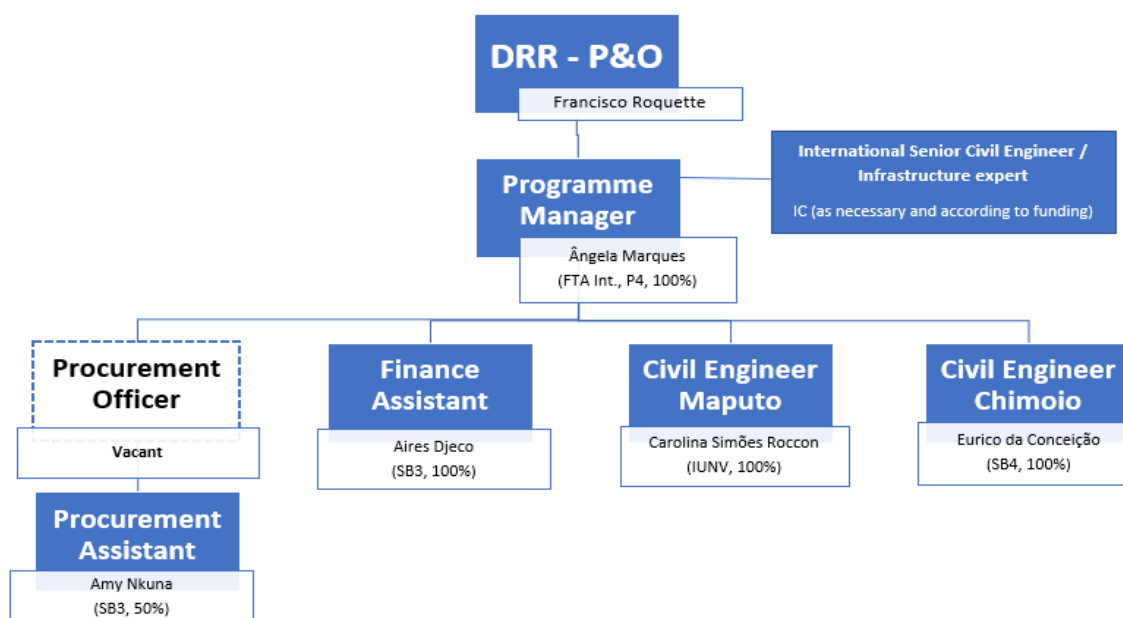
DRR - P&O

Francisco Roquette

Programme Manager

Ângela Marques
(FTA Int., P4, 100%)

International Senior Civil Engineer / Infrastructure expert

IC (as necessary and according to funding)

Procurement Officer

Vacant

Procurement Assistant

Amy Nkuna
(SB3, 50%)

Finance Assistant

Aires Djeco
(SB3, 100%)

Civil Engineer Maputo

Carolina Simões Roccon
(IUNV, 100%)

Civil Engineer Chimoio

Eurico da Conceição
(SB4, 100%)